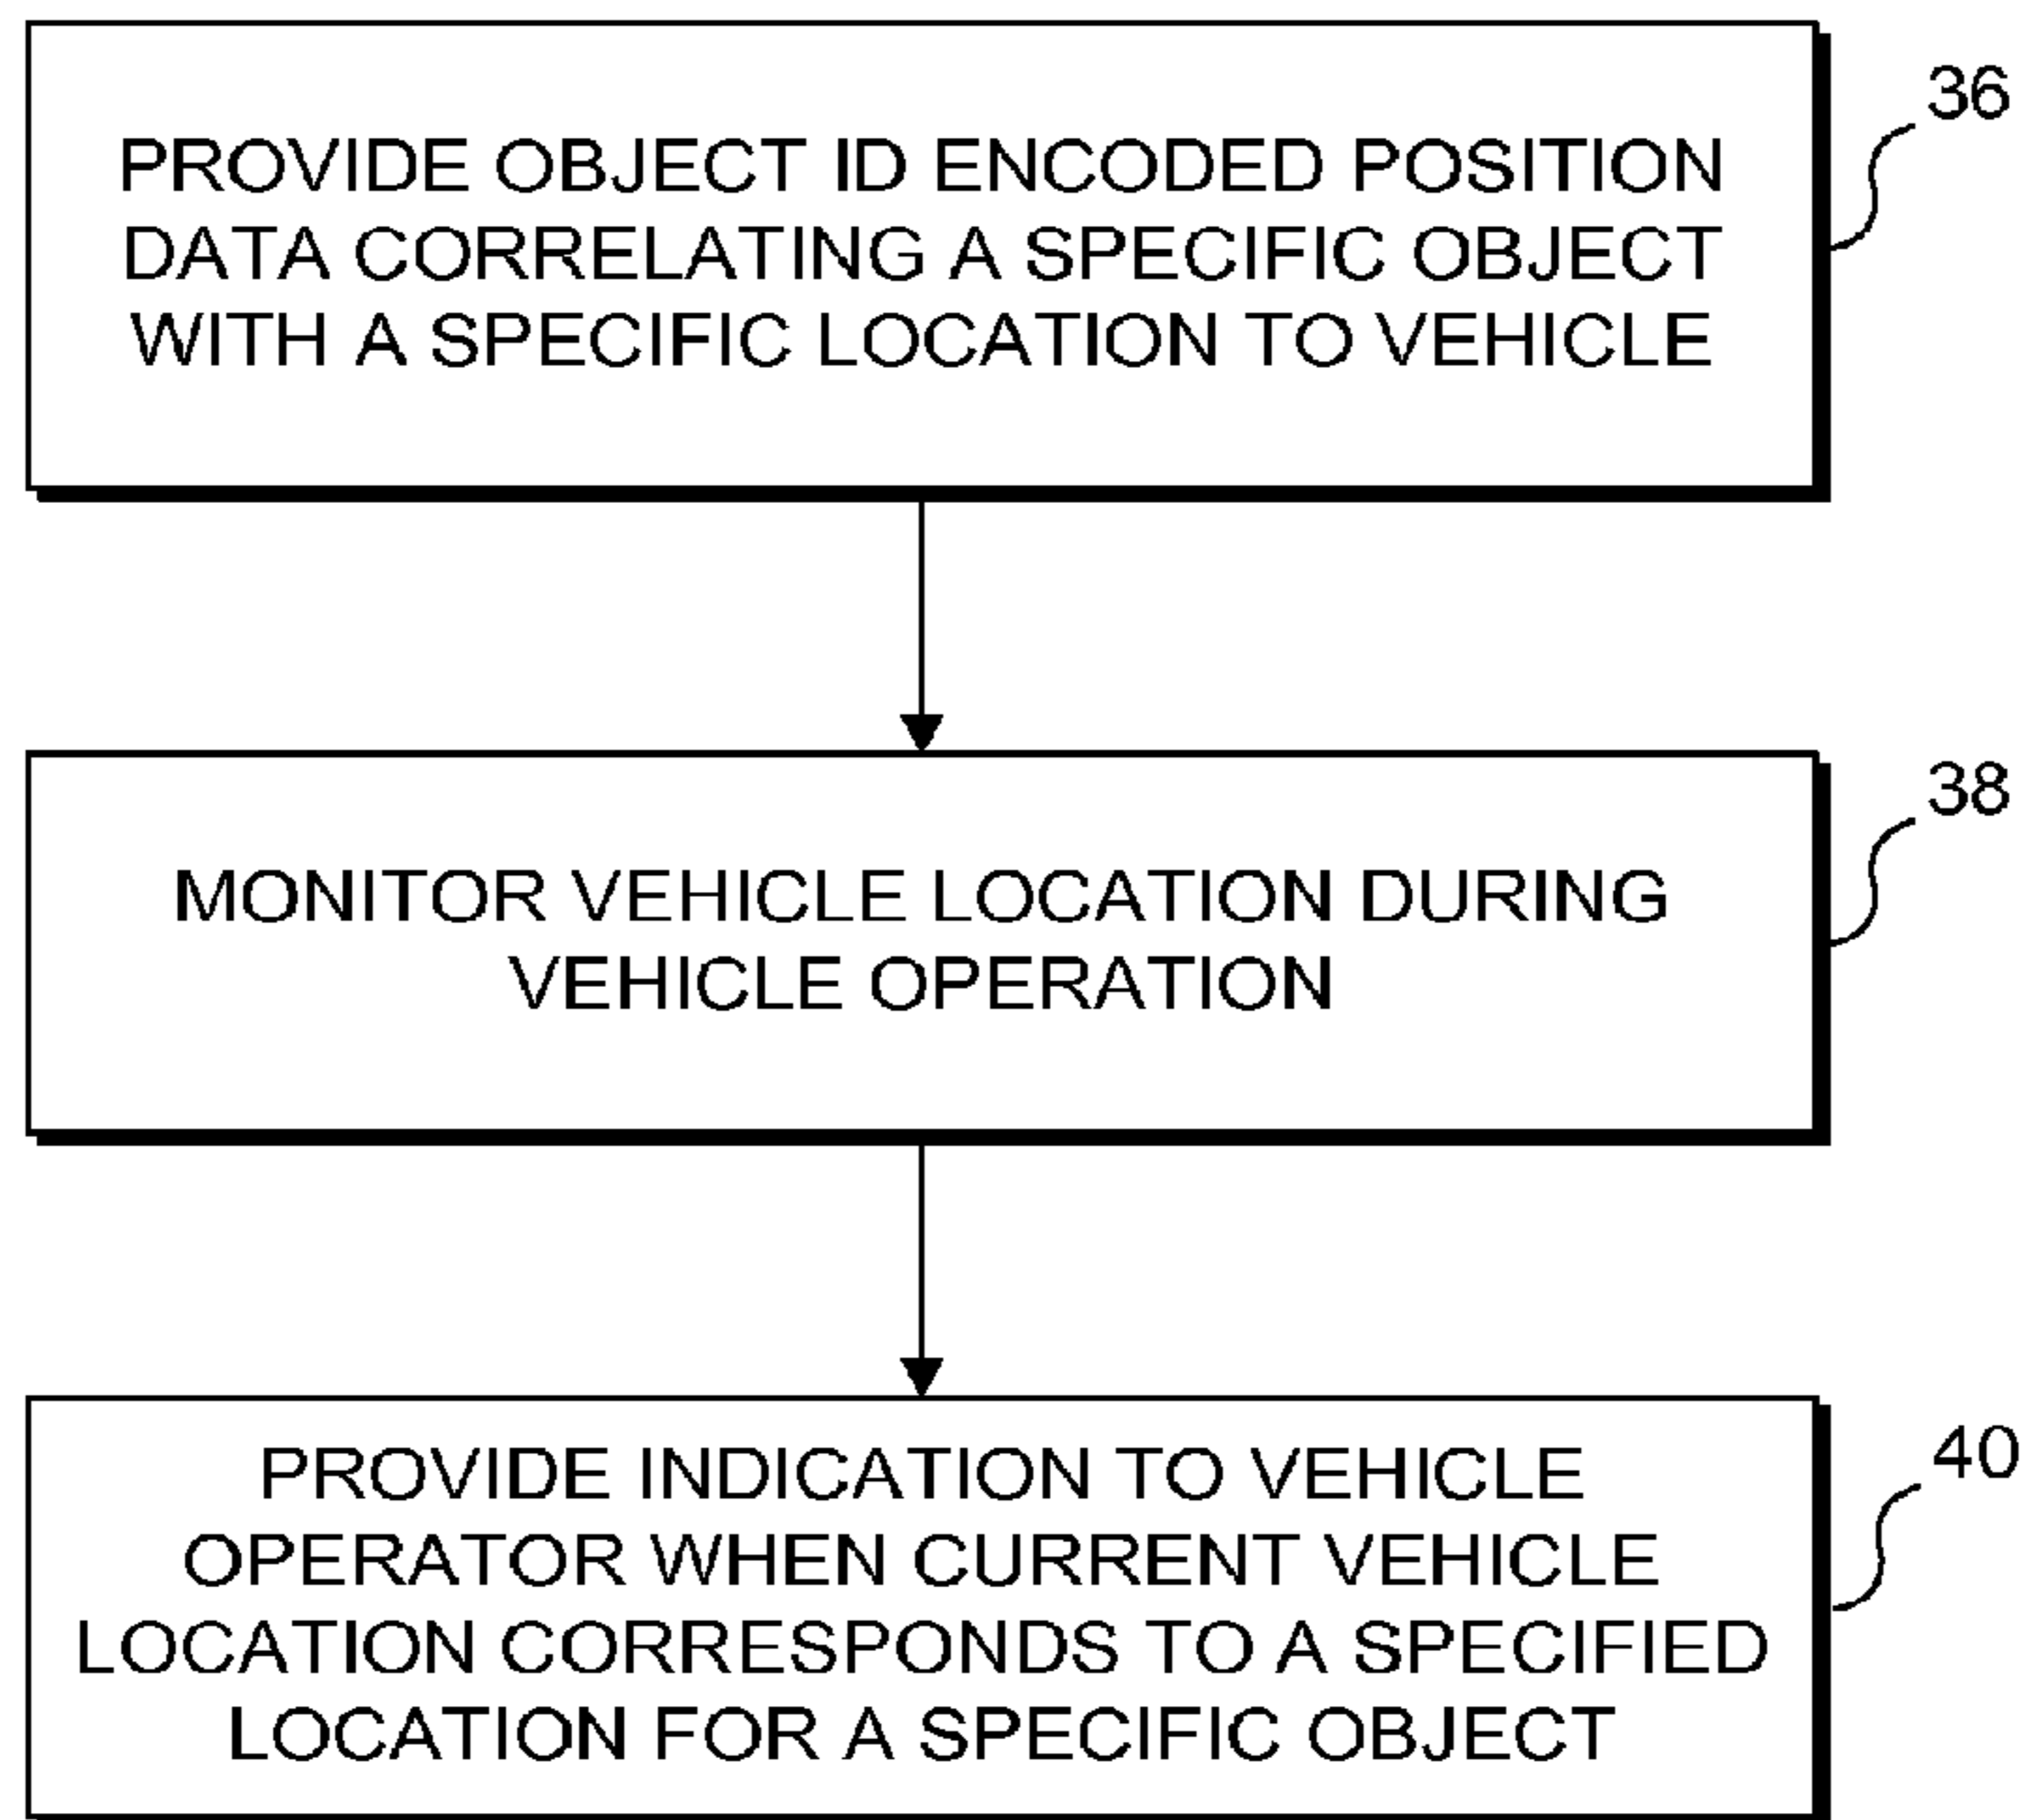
PROVIDE OBJECT ID ENCODED POSITION DATA CORRELATING A SPECIFIC OBJECT WITH A SPECIFIC LOCATION TO VEHICLE

36

MONITOR VEHICLE LOCATION DURING VEHICLE OPERATION

38

PROVIDE INDICATION TO VEHICLE OPERATOR WHEN CURRENT VEHICLE LOCATION CORRESPONDS TO A SPECIFIED LOCATION FOR A SPECIFIC OBJECT

40